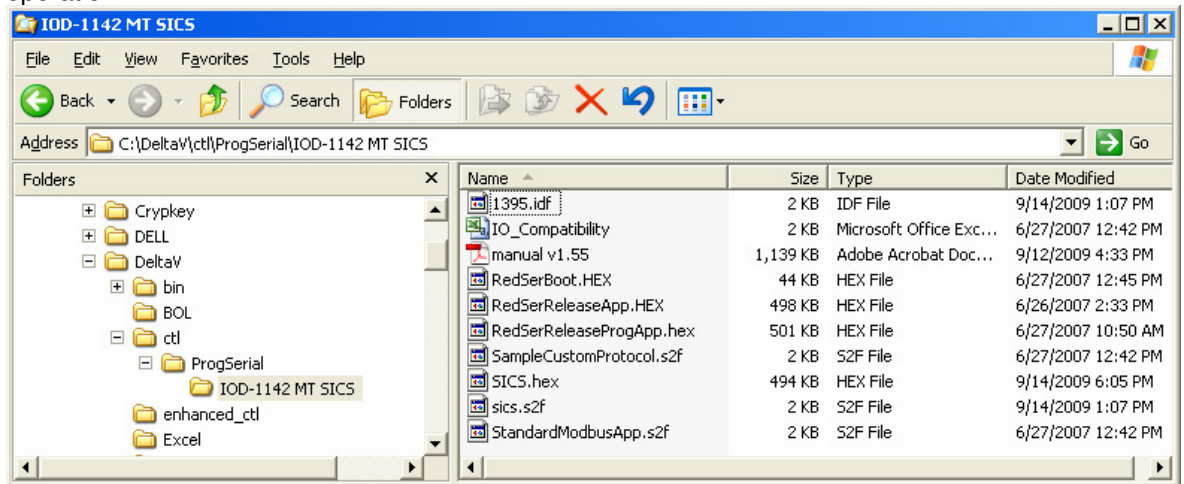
IOD-1142 MT SICS

File Edit View Favorites Tools Help

Back Search Folders

Address C:\DeltaV\ctl\ProgSerial\IOD-1142 MT SICS Go

Folders

Crypkey
DELL
DeltaV
bin
BOL
ctl
ProgSerial
IOD-1142 MT SICS
enhanced_ctl
Excel

| Name | Size | Type | Date Modified |
|---|---|---|---|
| 1395.idf | 2 KB | IDF File | 9/14/2009 1:07 PM |
| IO_Compatibility | 2 KB | Microsoft Office Exc... | 6/27/2007 12:42 PM |
| manual v1.55 | 1,139 KB | Adobe Acrobat Doc... | 9/12/2009 4:33 PM |
| RedSerBoot.HEX | 44 KB | HEX File | 6/27/2007 12:45 PM |
| RedSerReleaseApp.HEX | 498 KB | HEX File | 6/26/2007 2:33 PM |
| RedSerReleaseProgApp.hex | 501 KB | HEX File | 6/27/2007 10:50 AM |
| SampleCustomProtocol.s2f | 2 KB | S2F File | 6/27/2007 12:42 PM |
| SICS.hex | 494 KB | HEX File | 9/14/2009 6:05 PM |
| sics.s2f | 2 KB | S2F File | 9/14/2009 1:07 PM |
| StandardModbusApp.s2f | 2 KB | S2F File | 6/27/2007 12:42 PM |